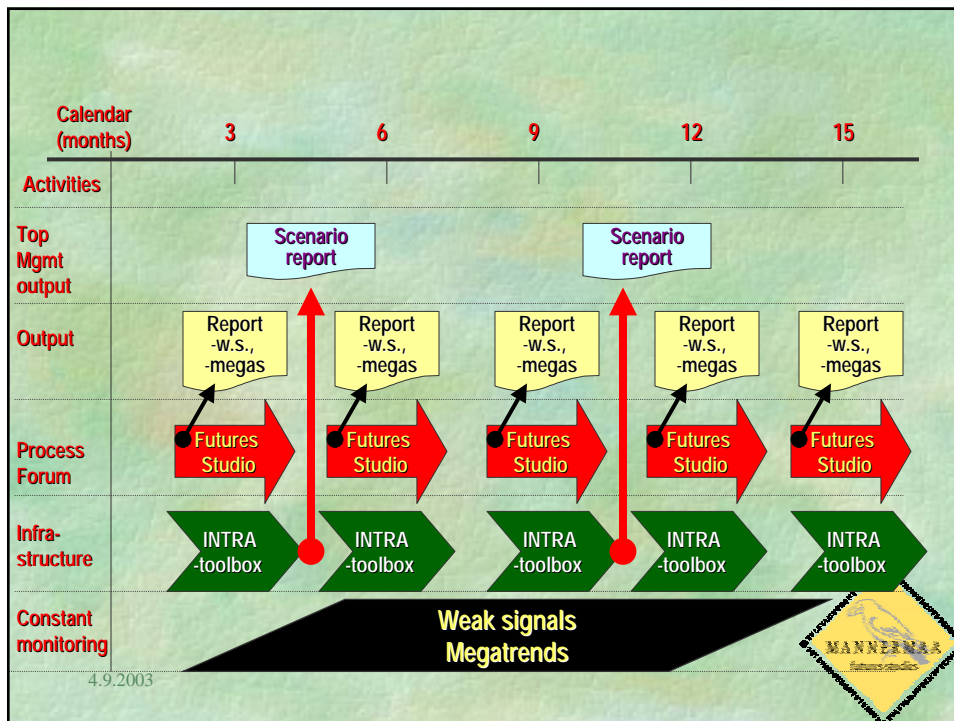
Calendar (months)

3

6

9

12

15

Activities

Top Mgmt output

Scenario report

Scenario report

Output

Report -w.s., -megas

Report -w.s., -megas

Report -w.s., -megas

Report -w.s., -megas

Report -w.s., -megas

Process Forum

Futures Studio

Futures Studio

Futures Studio

Futures Studio

Futures Studio

Infrastructure

INTRA -toolbox

INTRA -toolbox

INTRA -toolbox

INTRA -toolbox

INTRA -toolbox

Constant monitoring

Weak signals Megatrends

4.9.2003

MANNERMAA futures studies